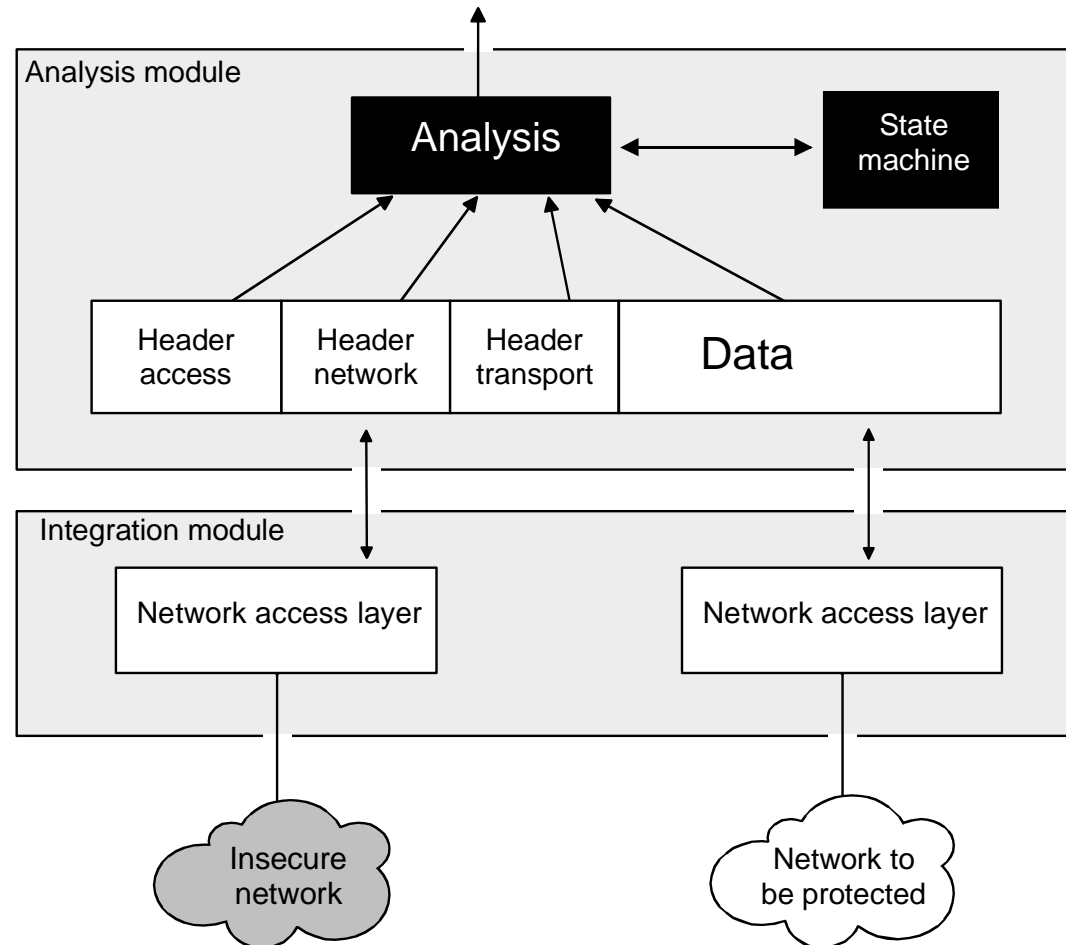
Analysis module

Analysis

State machine

Header access

Header network

Header transport

Data

Integration module

Network access layer

Network access layer

Insecure network

Network to be protected